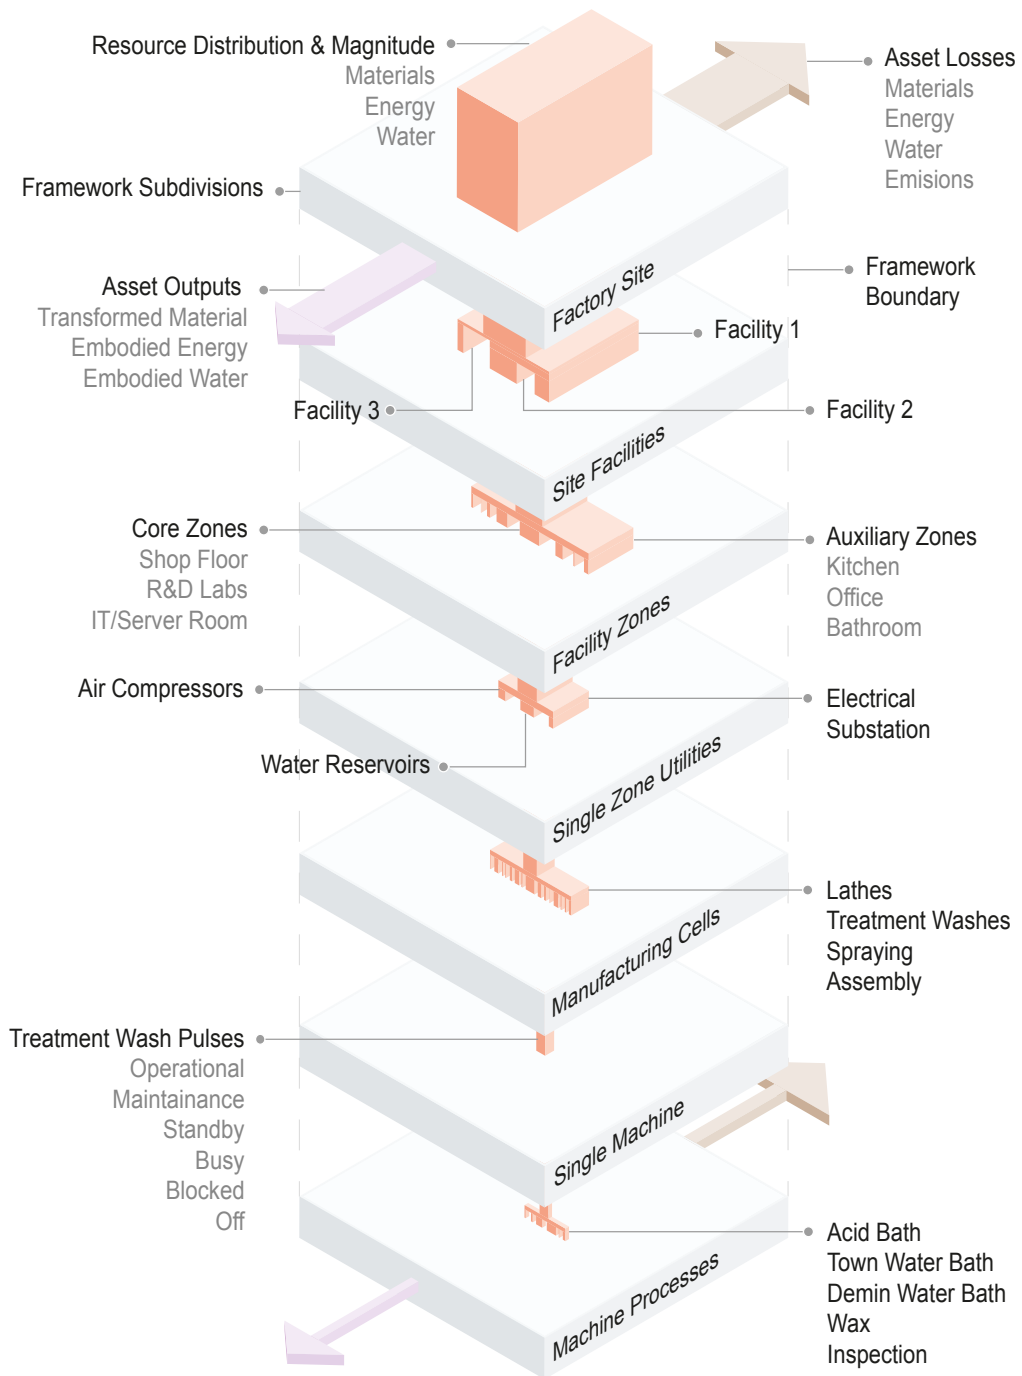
Resource Distribution & Magnitude
Materials
Energy
Water

Asset Losses
Materials
Energy
Water
Emisions

Framework Subdivisions

Factory Site

Framework Boundary

Asset Outputs
Transformed Material
Embodied Energy
Embodied Water

Facility 1

Facility 3

Facility 2

Site Facilities

Core Zones
Shop Floor
R&D Labs
IT/Server Room

Auxiliary Zones
Kitchen
Office
Bathroom

Facility Zones

Air Compressors

Electrical Substation

Water Reservoirs

Single Zone Utilities

Lathes
Treatment Washes
Spraying
Assembly

Manufacturing Cells

Treatment Wash Pulses
Operational
Maintainance
Standby
Busy
Blocked
Off

Single Machine

Acid Bath
Town Water Bath
Demin Water Bath
Wax
Inspection

Machine Processes